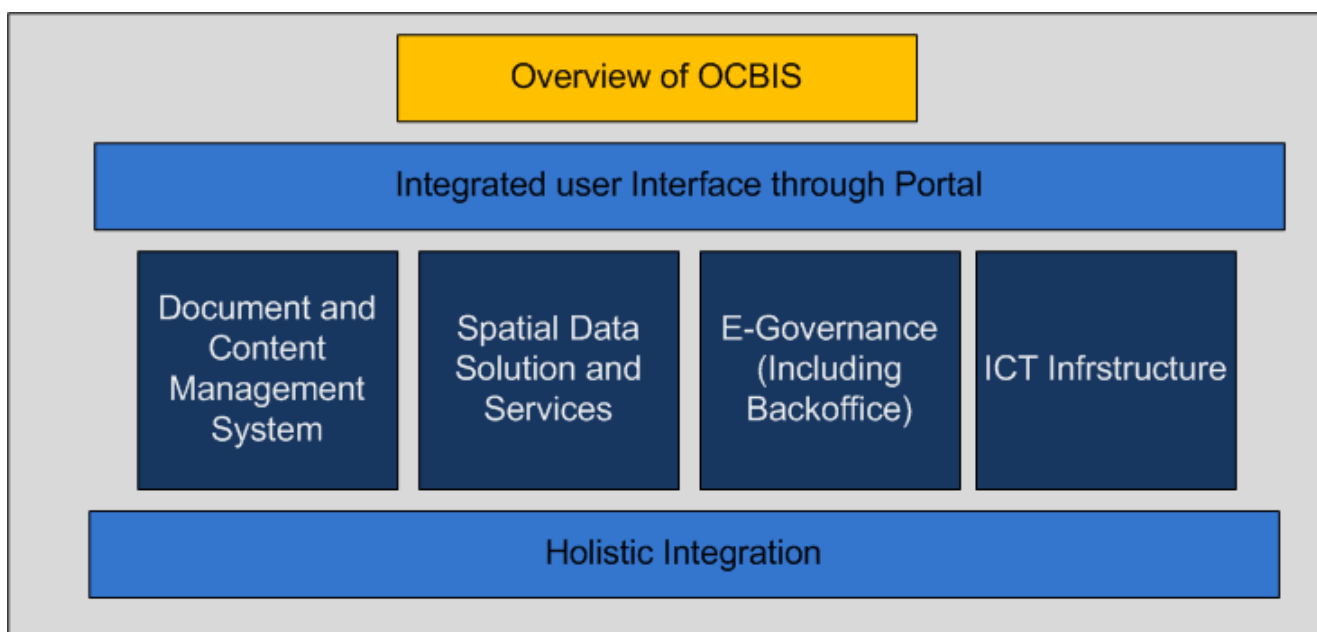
Overview of OCBIS

Integrated user Interface through Portal

Document and Content Management System

Spatial Data Solution and Services

E-Governance (Including Backoffice)

ICT Infrstructure

Holistic Integration